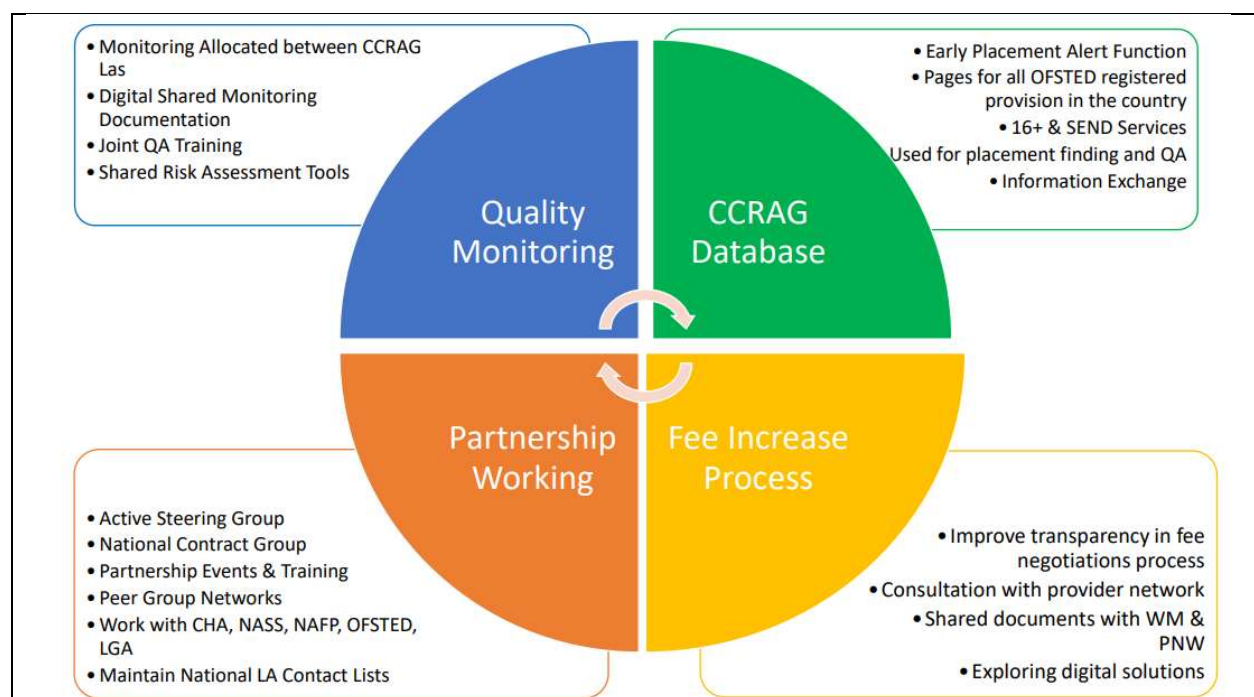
• Monitoring Allocated between CCRAG Las
• Digital Shared Monitoring Documentation
• Joint QA Training
• Shared Risk Assessment Tools

• Early Placement Alert Function
• Pages for all OFSTED registered provision in the country
• 16+ & SEND Services
Used for placement finding and QA
• Information Exchange

Quality Monitoring

CCRAG Database

Partnership Working

Fee Increase Process

• Active Steering Group
• National Contract Group
• Partnership Events & Training
• Peer Group Networks
• Work with CHA, NASS, NAFP, OFSTED, LGA
• Maintain National LA Contact Lists

• Improve transparency in fee negotiations process
• Consultation with provider network
• Shared documents with WM & PNW
• Exploring digital solutions